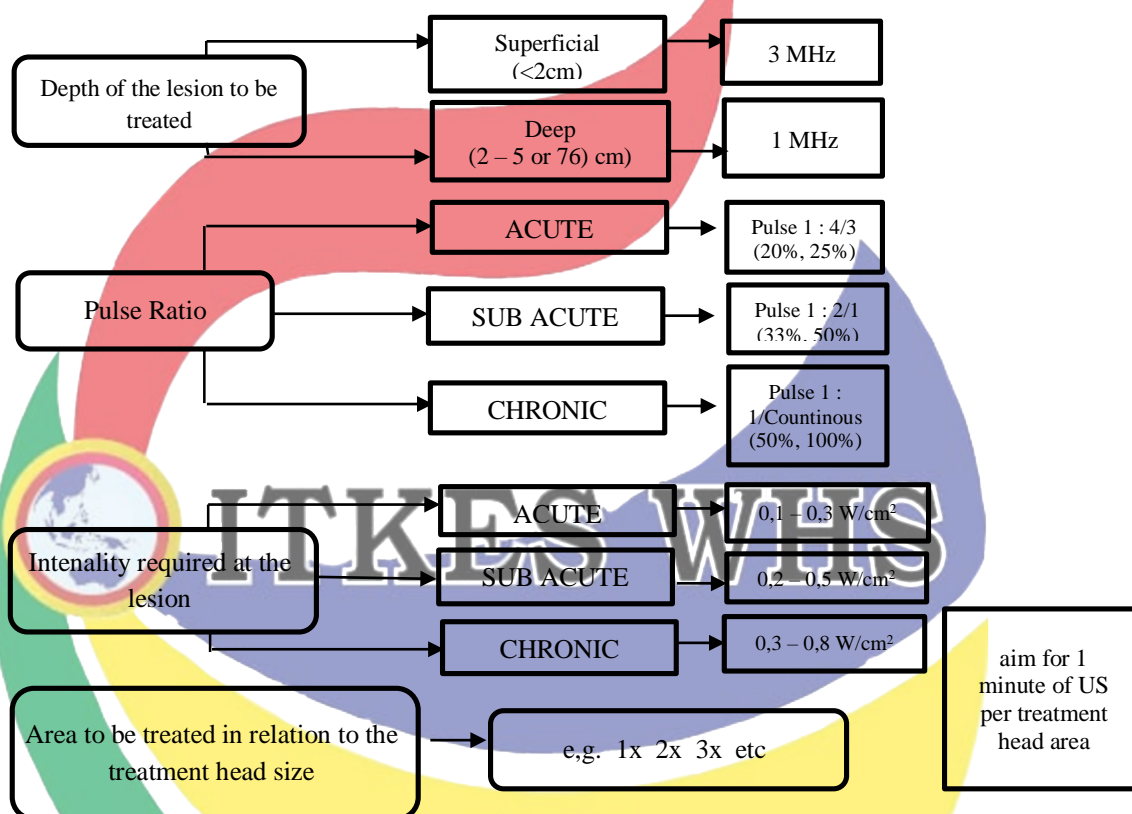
Depth of the lesion to be treated

Superficial (<2cm)

3 MHz

Deep (2 – 5 or 76) cm)

1 MHz

Pulse Ratio

ACUTE

Pulse 1 : 4/3 (20%, 25%)

SUB ACUTE

Pulse 1 : 2/1 (33%, 50%)

CHRONIC

Pulse 1 : 1/Countinous (50%, 100%)

ITKES WHS

Intenality required at the lesion

ACUTE

0,1 – 0,3 W/cm$^2$

SUB ACUTE

0,2 – 0,5 W/cm$^2$

CHRONIC

0,3 – 0,8 W/cm$^2$

aim for 1 minute of US per treatment head area

Area to be treated in relation to the treatment head size

e,g. 1x 2x 3x etc